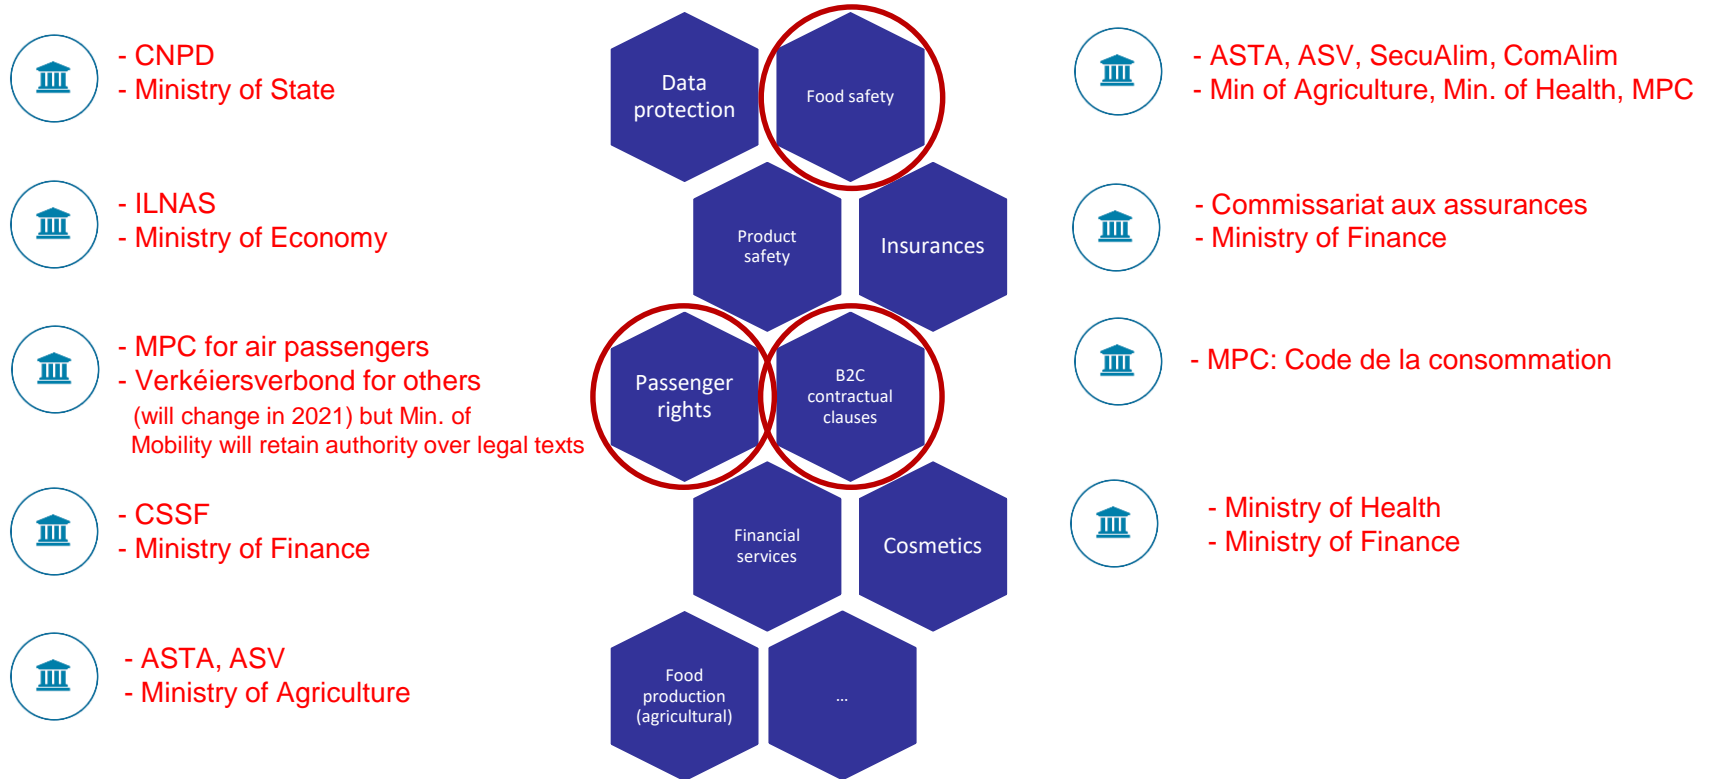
- CNPD
- Ministry of State

- ILNAS
- Ministry of Economy

- MPC for air passengers
- Verkéiersverbond for others
(will change in 2021) but Min. of Mobility will retain authority over legal texts

- CSSF
- Ministry of Finance

- ASTA, ASV
- Ministry of Agriculture

Data protection

Food safety

Product safety

Insurances

Passenger rights

B2C contractual clauses

Financial services

Cosmetics

Food production (agricultural)

...

- ASTA, ASV, SecuAlim, ComAlim
- Min of Agriculture, Min. of Health, MPC

- Commissariat aux assurances
- Ministry of Finance

- MPC: Code de la consommation

- Ministry of Health
- Ministry of Finance